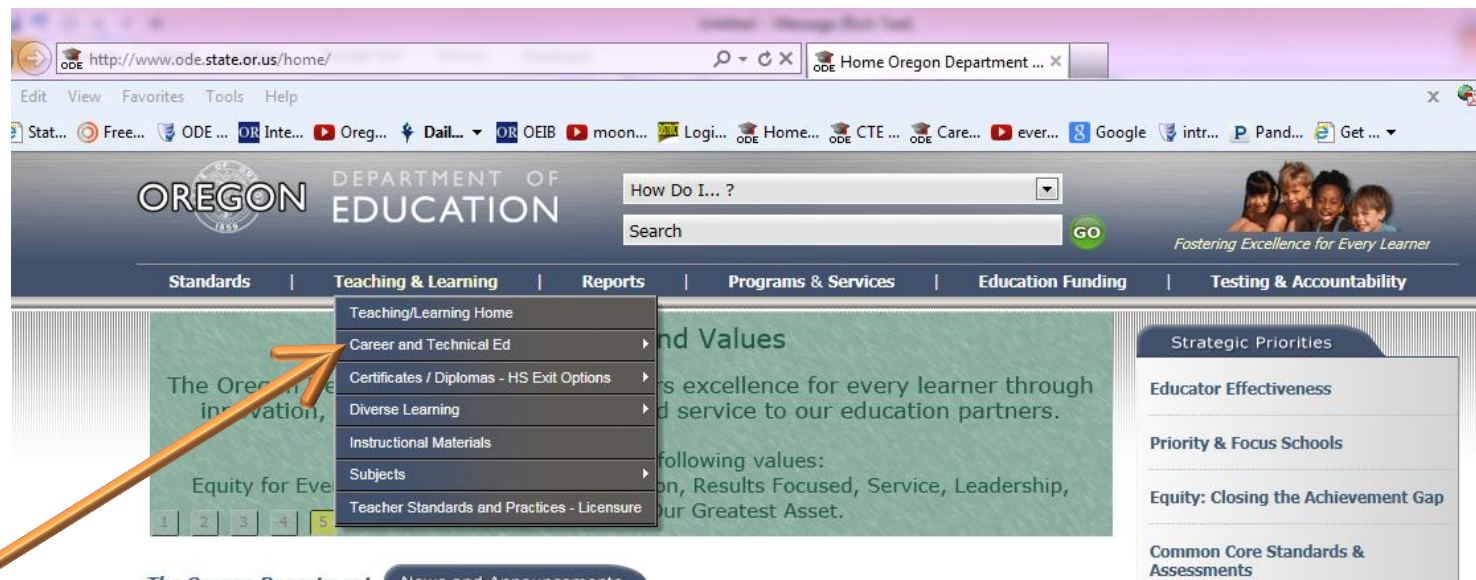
Untitled - Message (Rich Text)

http://www.ode.state.or.us/home/

Home Oregon Department ... ×

Edit View Favorites Tools Help

Stat... Free... ODE ... Inte... Oreg... Dail... OEIB moon... Logi... Home... CTE ... Care... ever... Google intr... Pand... Get ...

OREGON DEPARTMENT OF EDUCATION

How Do I... ?

Search

GO

Fostering Excellence for Every Learner

Standards | Teaching & Learning | Reports | Programs & Services | Education Funding | Testing & Accountability

Teaching/Learning Home
Career and Technical Ed
Certificates / Diplomas - HS Exit Options
Diverse Learning
Instructional Materials
Subjects
Teacher Standards and Practices - Licensure

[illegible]nd Values

The Ore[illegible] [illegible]rs excellence for every learner through in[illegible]vation, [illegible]d service to our education partners.

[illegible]following values:

Equity for Eve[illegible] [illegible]on, Results Focused, Service, Leadership, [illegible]Our Greatest Asset.

1 2 3 4 5

Strategic Priorities

Educator Effectiveness

Priority & Focus Schools

Equity: Closing the Achievement Gap

Common Core Standards & Assessments

The Oregon Department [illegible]

News and Announcements